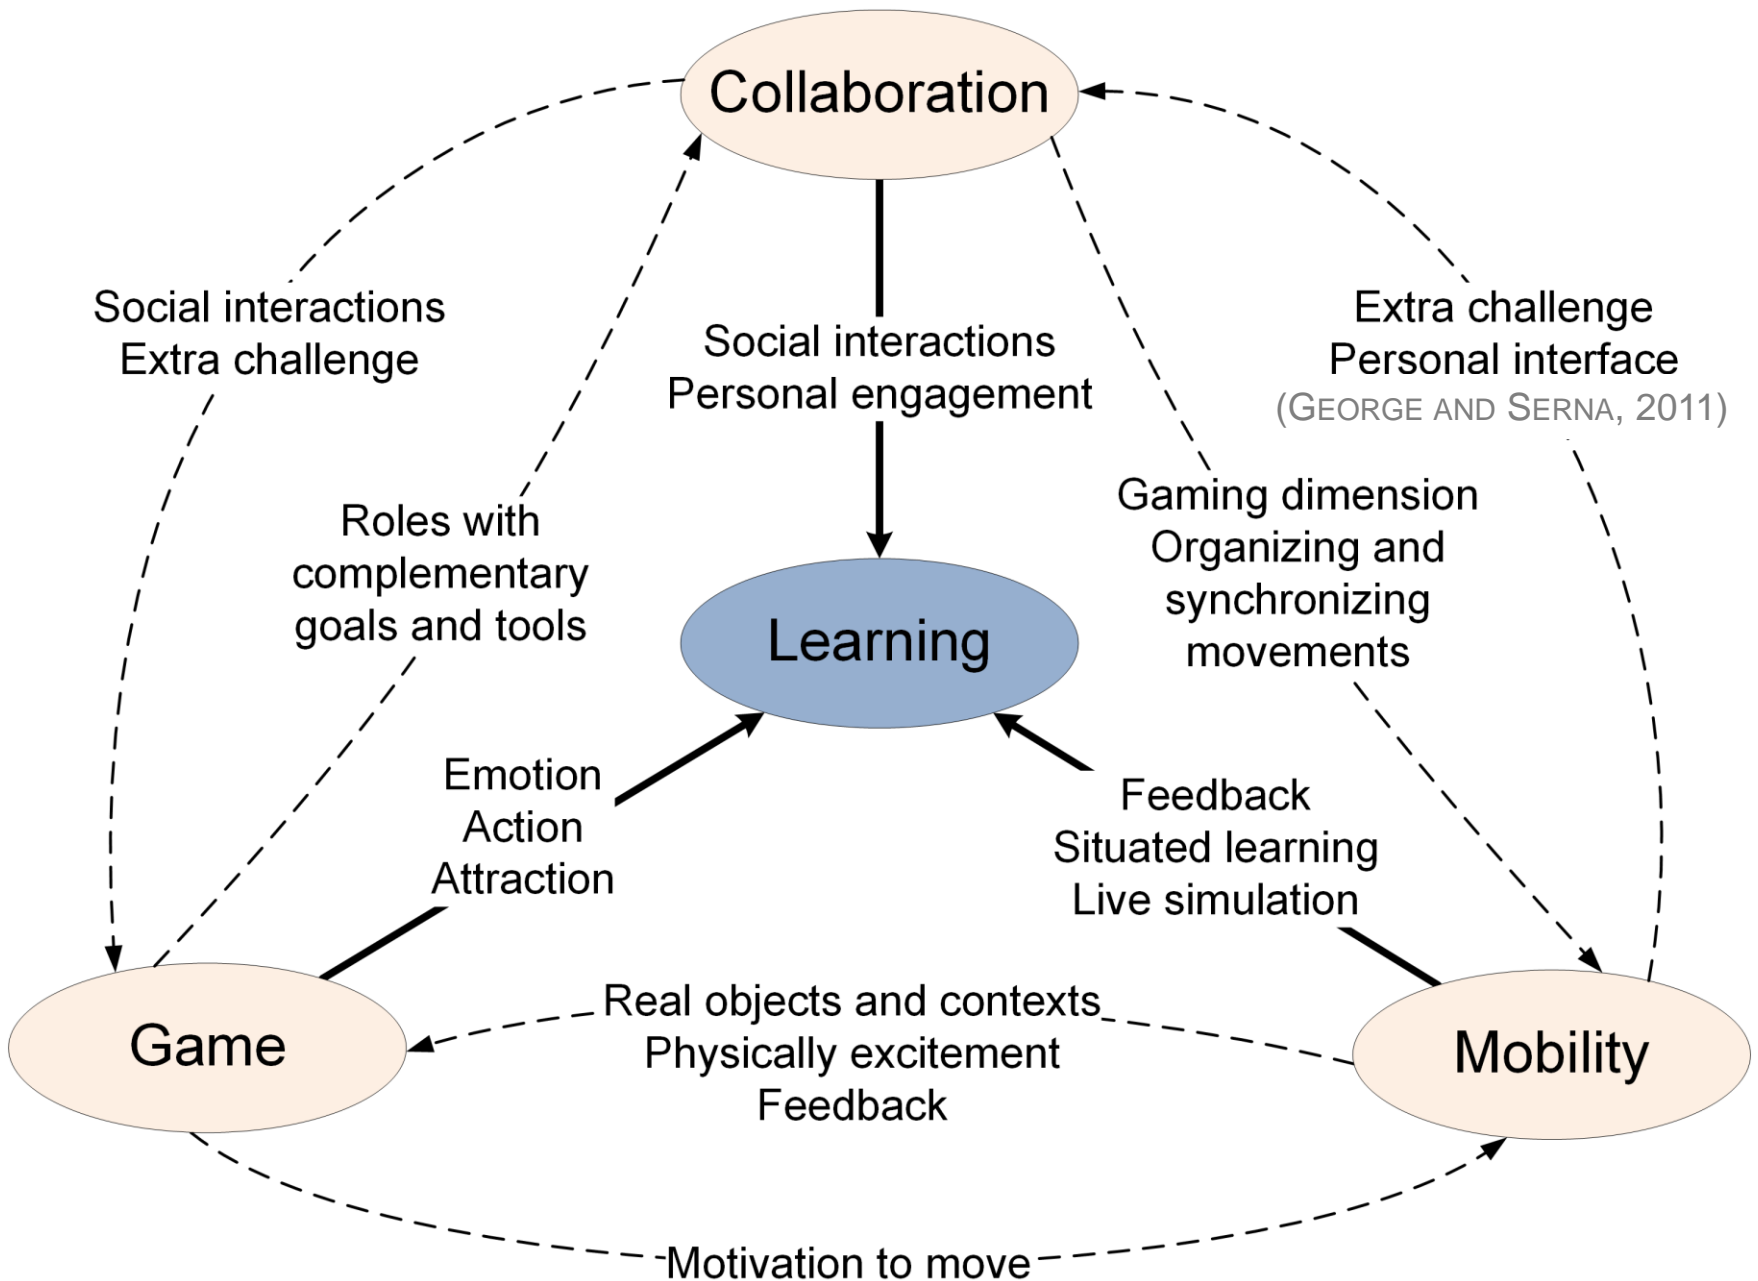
Collaboration

Social interactions
Extra challenge

Social interactions
Personal engagement

Extra challenge
Personal interface
(George and Serna, 2011)

Roles with complementary goals and tools

Learning

Gaming dimension
Organizing and synchronizing movements

Emotion
Action
Attraction

Feedback
Situated learning
Live simulation

Game

Real objects and contexts
Physically excitement
Feedback

Mobility

Motivation to move